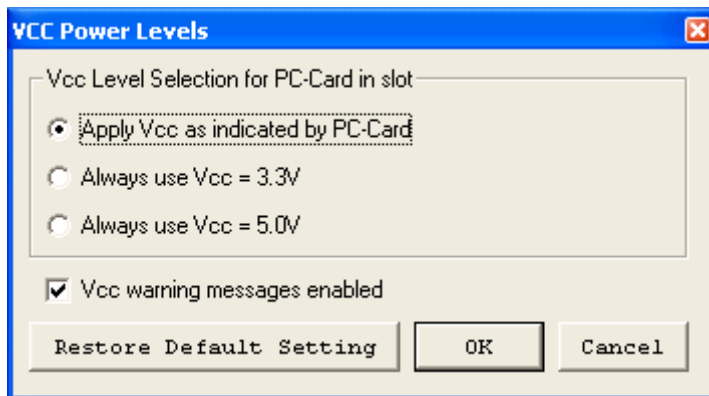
VCC Power Levels

Vcc Level Selection for PC-Card in slot

Apply Vcc as indicated by PC-Card

Always use Vcc = 3.3V

Always use Vcc = 5.0V

Vcc warning messages enabled

Restore Default Setting

OK

Cancel